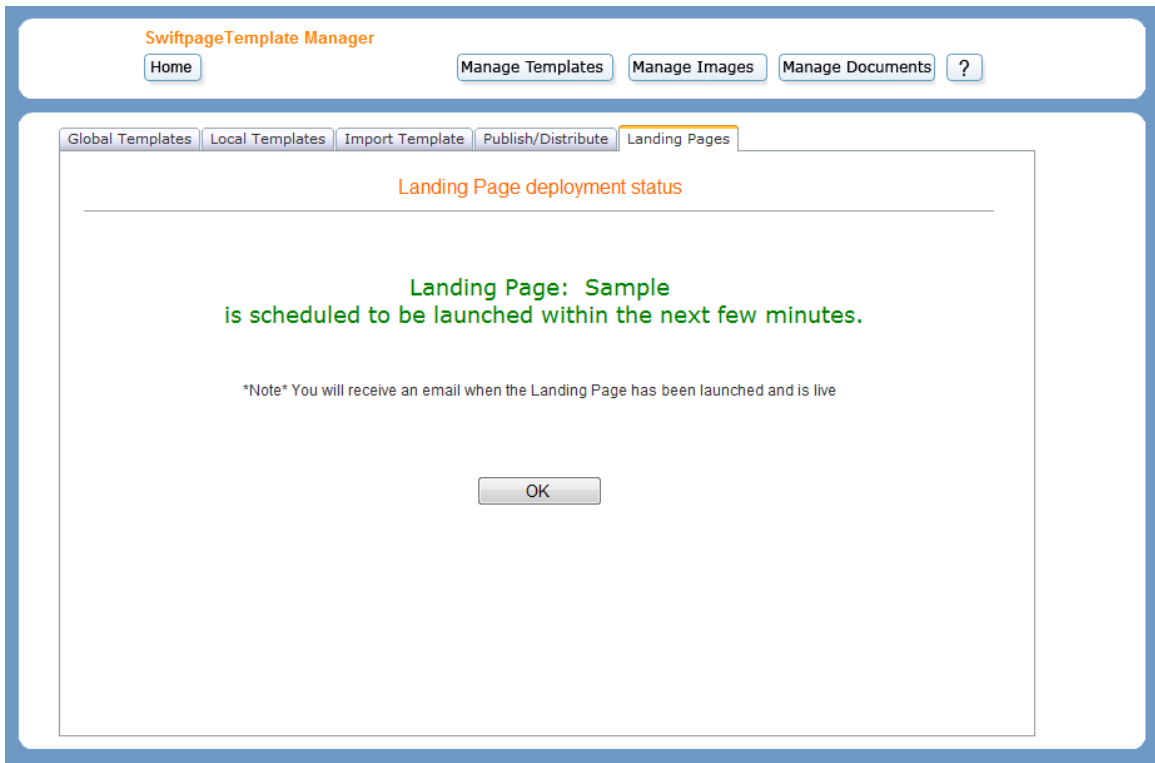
SwiftpageTemplate Manager

Home

Manage Templates

Manage Images

Manage Documents

?

Global Templates | Local Templates | Import Template | Publish/Distribute | Landing Pages

Landing Page deployment status

Landing Page: Sample
is scheduled to be launched within the next few minutes.

*Note* You will receive an email when the Landing Page has been launched and is live

OK